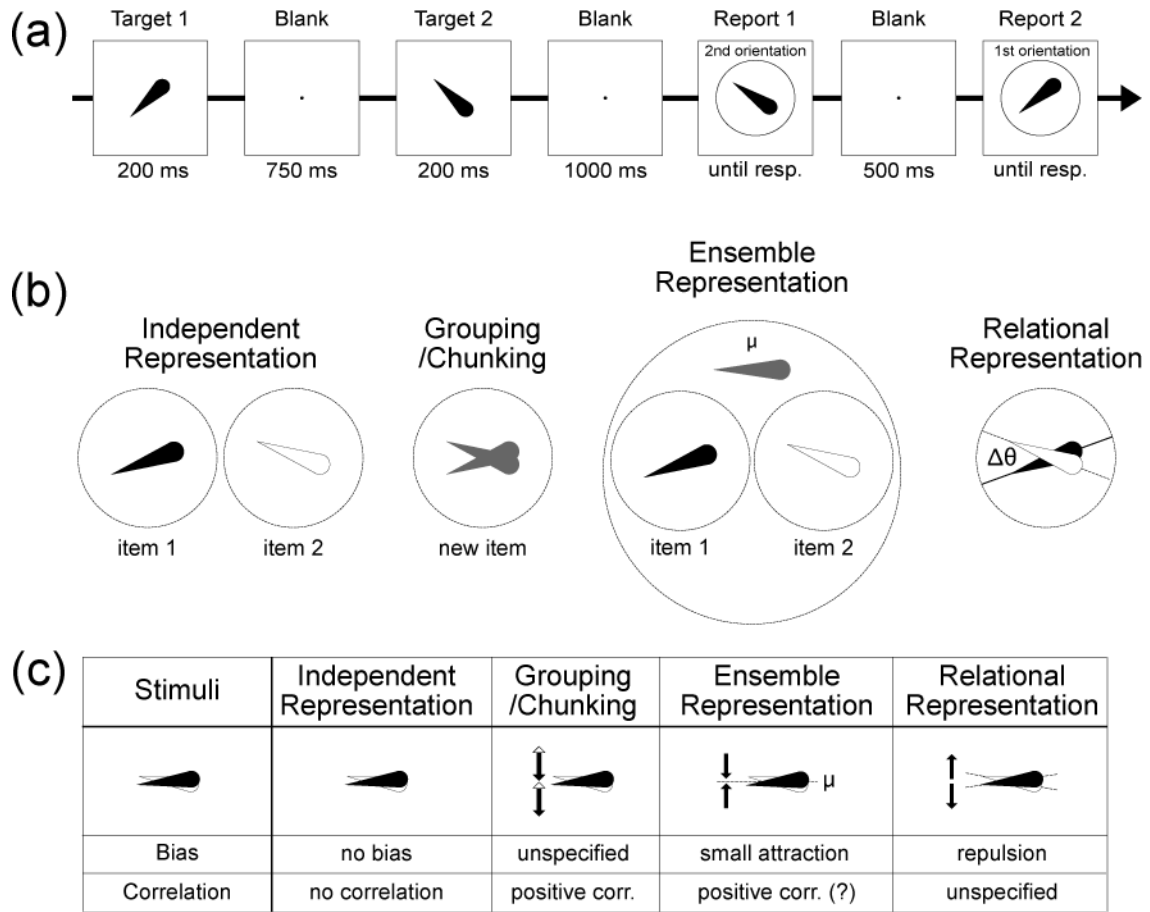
(a)

Target 1
200 ms

Blank
750 ms

Target 2
200 ms

Blank
1000 ms

Report 1
2nd orientation
until resp.

Blank
500 ms

Report 2
1st orientation
until resp.

(b)

Independent Representation
item 1
item 2

Grouping /Chunking
new item

Ensemble Representation
μ
item 1
item 2

Relational Representation
Δθ

(c)

| Stimuli | Independent Representation | Grouping /Chunking | Ensemble Representation | Relational Representation |
|---|---|---|---|---|
| | | | μ | |
| Bias | no bias | unspecified | small attraction | repulsion |
| Correlation | no correlation | positive corr. | positive corr. (?) | unspecified |